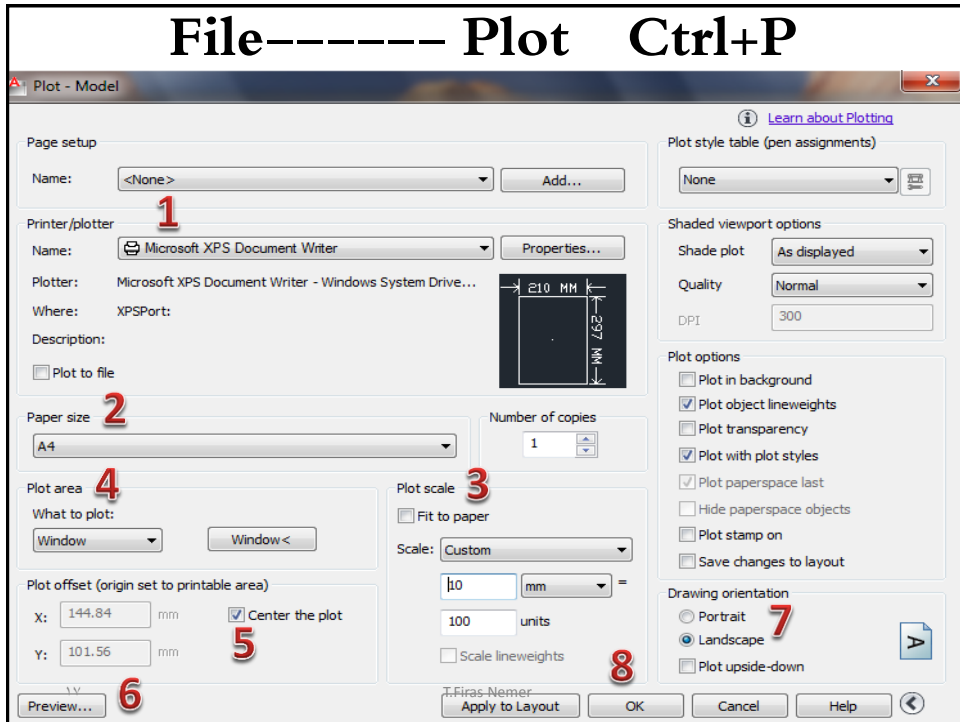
File------ Plot Ctrl+P

Plot - Model

Learn about Plotting

Page setup

Name: <None>

Add...

Printer/plotter 1

Name: Microsoft XPS Document Writer

Properties...

Plotter: Microsoft XPS Document Writer - Windows System Drive...

Where: XPSPort:

Description:

Plot to file

210 MM

297 MM

Paper size 2

A4

Number of copies

1

Plot area 4

What to plot:

Window

Window<

Plot scale 3

Fit to paper

Scale: Custom

10 mm =

100 units

Scale lineweights

Plot offset (origin set to printable area)

X: 144.84 mm

Y: 101.56 mm

Center the plot

5

Plot style table (pen assignments)

None

Shaded viewport options

Shade plot As displayed

Quality Normal

DPI 300

Plot options

Plot in background

Plot object lineweights

Plot transparency

Plot with plot styles

Plot paperspace last

Hide paperspace objects

Plot stamp on

Save changes to layout

Drawing orientation

Portrait 7

Landscape

Plot upside-down

Preview... 6

T.Firas Nemer

Apply to Layout

8

OK

Cancel

Help